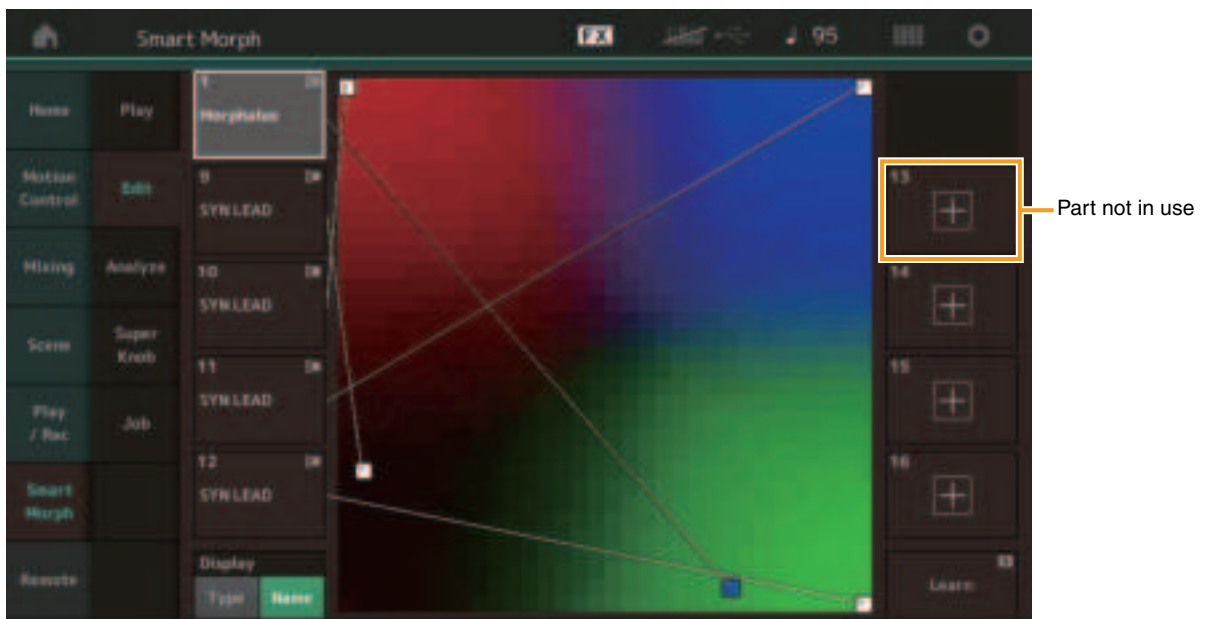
Smart Morph

FX

♩ 95

Home

Play

Motion Control

Edit

Mixing

Analyze

Scene

Super Knob

Play / Rec

Job

Smart Morph

Remote

1
Morphaloo

9
SYN LEAD

10
SYN LEAD

11
SYN LEAD

12
SYN LEAD

Display

Type

Name

13

14

15

16

Learn

Part not in use